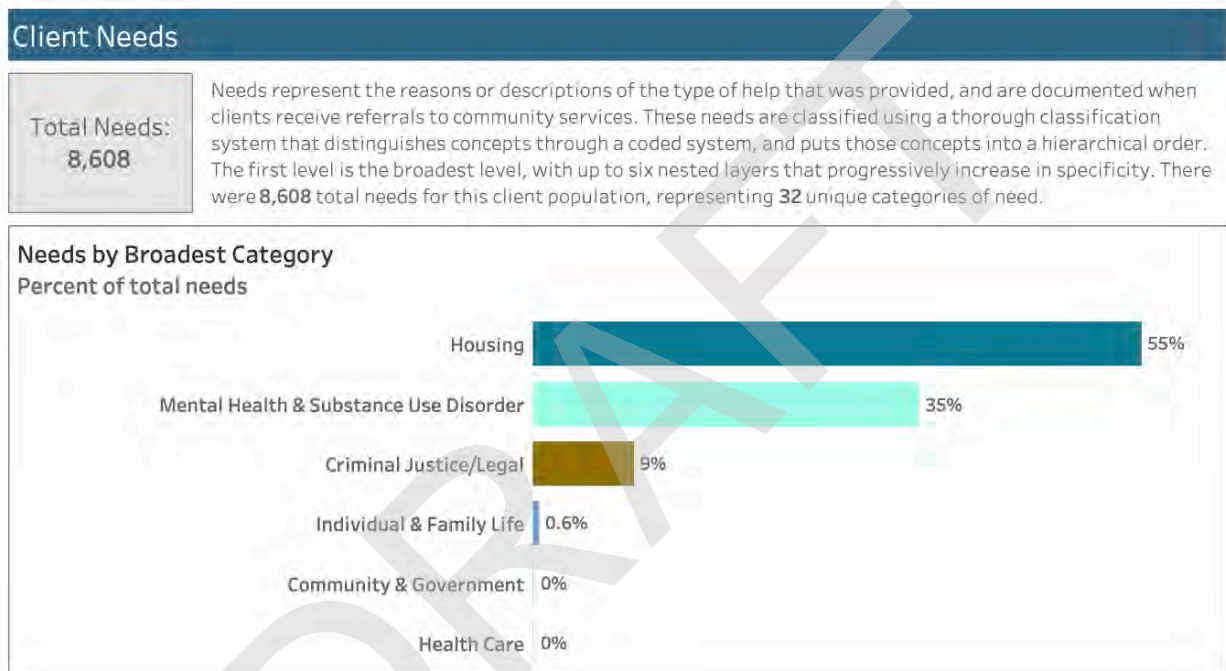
Client Needs

Total Needs:
8,608

Needs represent the reasons or descriptions of the type of help that was provided, and are documented when clients receive referrals to community services. These needs are classified using a thorough classification system that distinguishes concepts through a coded system, and puts those concepts into a hierarchical order. The first level is the broadest level, with up to six nested layers that progressively increase in specificity. There were **8,608** total needs for this client population, representing **32** unique categories of need.

Needs by Broadest Category
Percent of total needs

Housing 55%
Mental Health & Substance Use Disorder 35%
Criminal Justice/Legal 9%
Individual & Family Life 0.6%
Community & Government 0%
Health Care 0%

DRAFT